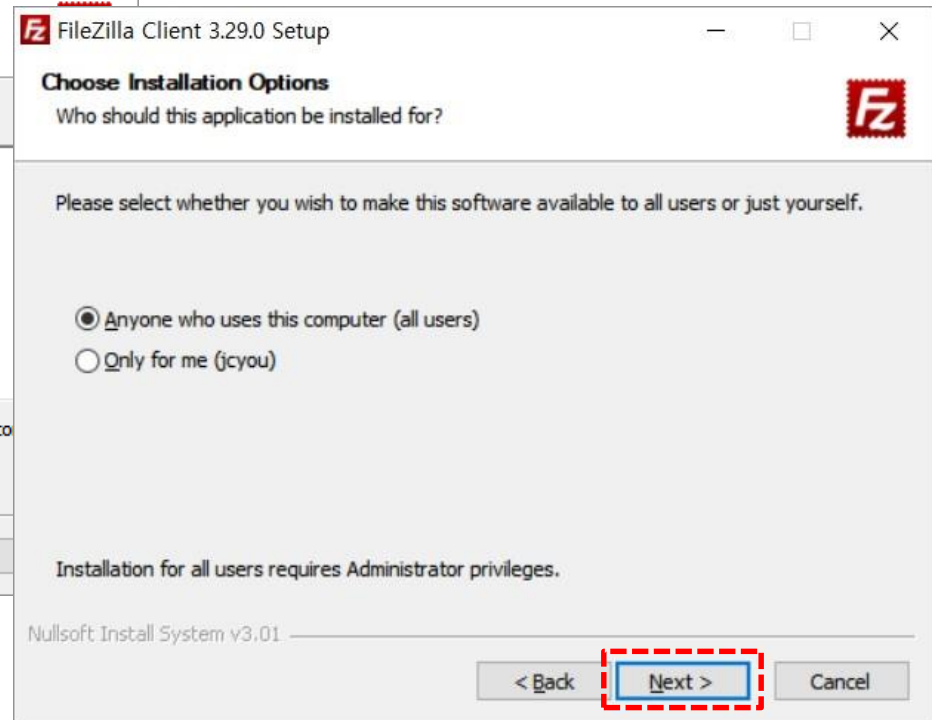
FileZilla Client 3.29.0 Setup

Choose Installation Options
Who should this application be installed for?

Please select whether you wish to make this software available to all users or just yourself.

Anyone who uses this computer (all users)
Only for me (jcyou)

Installation for all users requires Administrator privileges.

Nullsoft Install System v3.01

< Back
Next >
Cancel